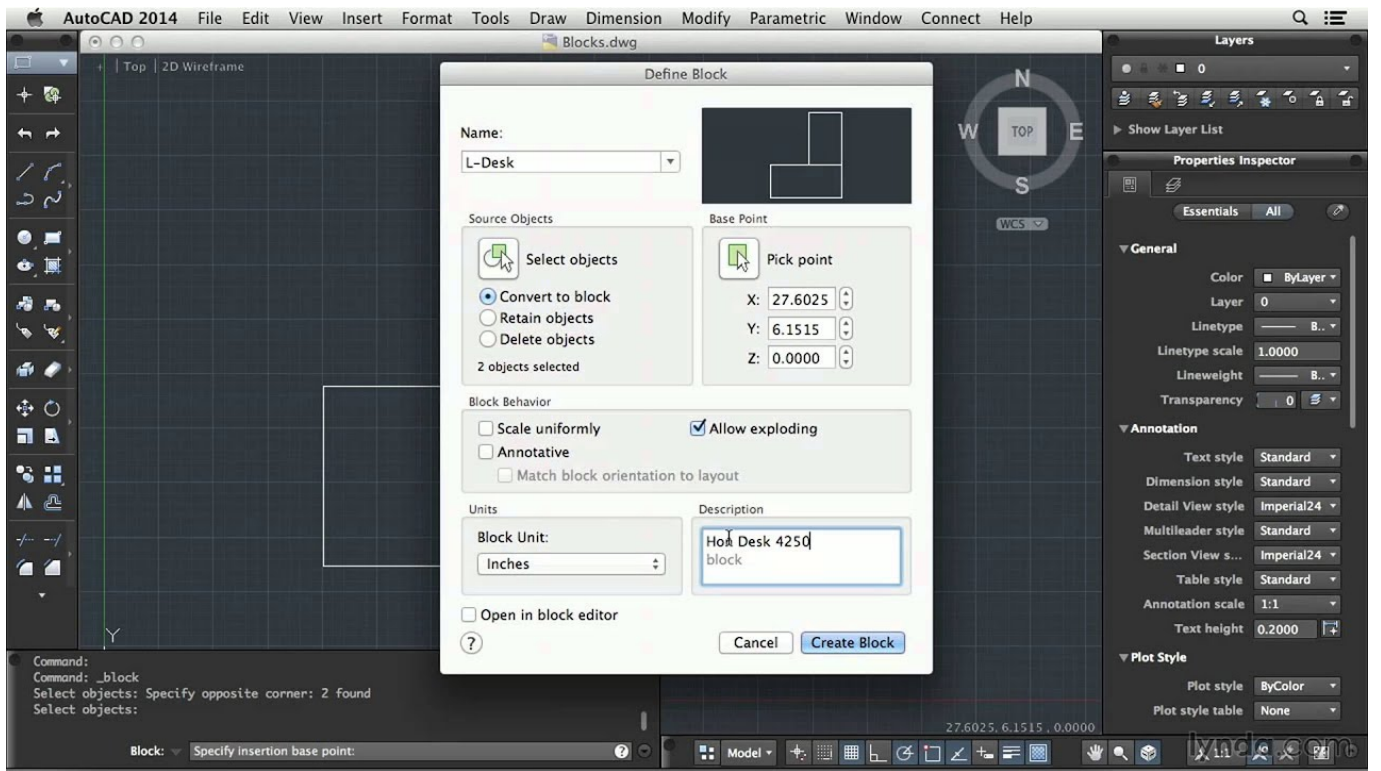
AutoCAD 2014 File Edit View Insert Format Tools Draw Dimension Modify Parametric Window Connect Help

Blocks.dwg

Top | 2D Wireframe

Define Block

Name:
L-Desk

Source Objects
Select objects
Convert to block
Retain objects
Delete objects
2 objects selected

Base Point
Pick point
X: 27.6025
Y: 6.1515
Z: 0.0000

Block Behavior
Scale uniformly
Annotative
Match block orientation to layout
Allow exploding

Units
Block Unit:
Inches

Description
Hon Desk 4250
block

Open in block editor

?
Cancel
Create Block

N
W
TOP
E
S
WCS

Layers
0
Show Layer List

Properties Inspector
Essentials All

General
Color ByLayer
Layer 0
Linetype B..
Linetype scale 1.0000
Lineweight B..
Transparency 0

Annotation
Text style Standard
Dimension style Standard
Detail View style Imperial24
Multileader style Standard
Section View s... Imperial24
Table style Standard
Annotation scale 1:1
Text height 0.2000

Plot Style
Plot style ByColor
Plot style table None

Y

Command:
Command: _block
Select objects: Specify opposite corner: 2 found
Select objects:

Block: Specify insertion base point:

27.6025, 6.1515 , 0.0000

Model

lynda.com